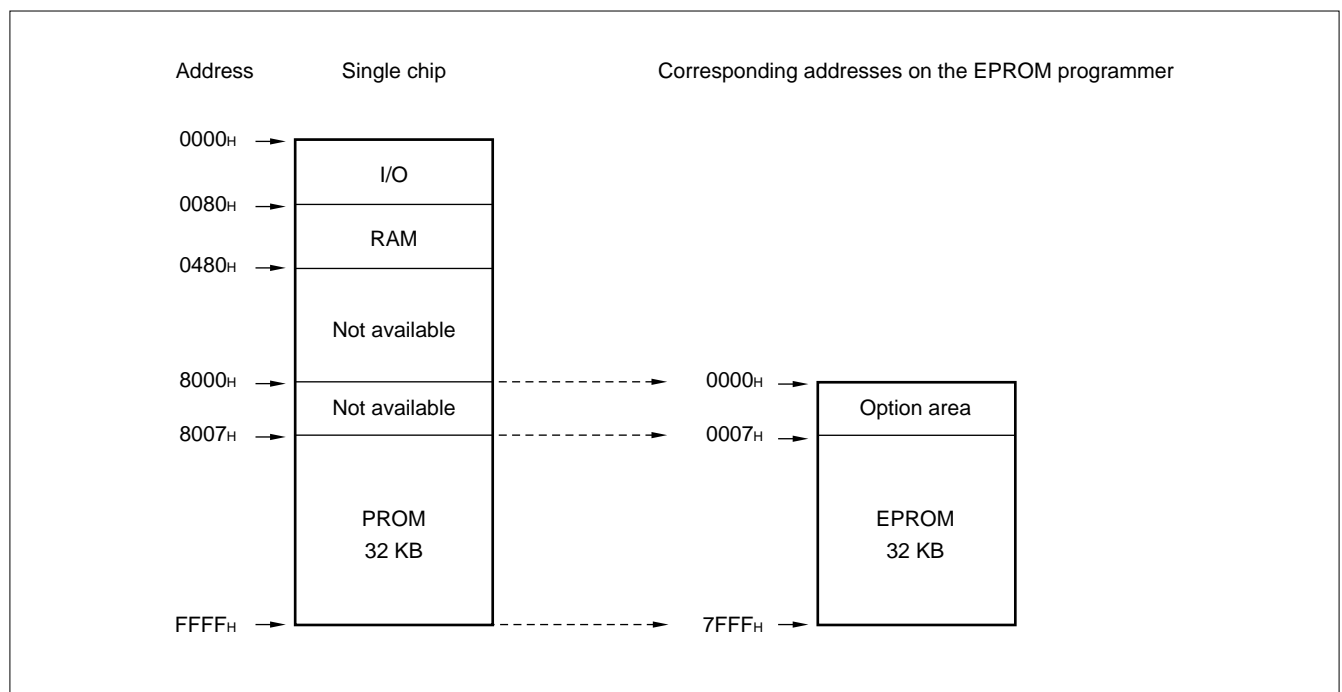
Address

Single chip

Corresponding addresses on the EPROM programmer

0000H

I/O

0080H

RAM

0480H

Not available

8000H

Not available

8007H

PROM
32 KB

FFFFH

0000H

Option area

0007H

EPROM
32 KB

7FFFH